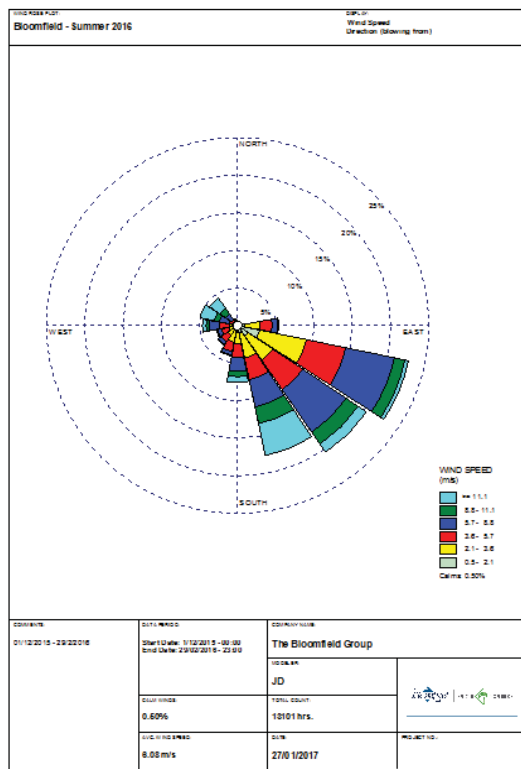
WIND ROSE PLOT:
Bloomfield - Summer 2016

DISPLAY:
Wind Speed
Direction (blowing from)

NORTH
WEST
EAST
SOUTH
5%
10%
15%
20%
25%

WIND SPEED
(m/s)
>= 11.1
8.8 - 11.1
5.7 - 8.8
3.6 - 5.7
2.1 - 3.6
0.5 - 2.1
Calms: 0.50%

COMMENTS:
01/12/2015 - 29/2/2016

DATA PERIOD:
Start Date: 1/12/2015 - 00:00
End Date: 29/02/2016 - 23:00

COMPANY NAME:
The Bloomfield Group

MODELER
JD

CALM WINDS:
0.50%

TOTAL COUNT:
13101 hrs.

AVG. WIND SPEED:
6.08 m/s

DATE:
27/01/2017

PROJECT NO.:

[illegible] | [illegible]